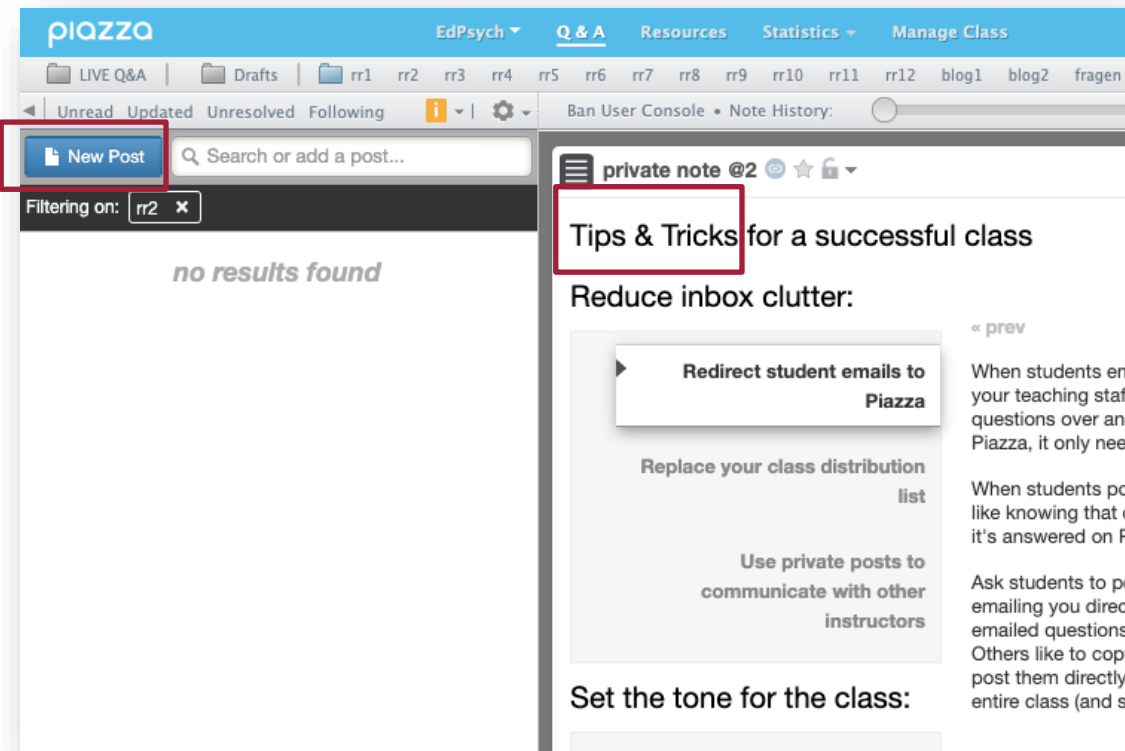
piazza

EdPsych Q & A Resources Statistics Manage Class

LIVE Q&A Drafts rr1 rr2 rr3 rr4 rr5 rr6 rr7 rr8 rr9 rr10 rr11 rr12 blog1 blog2 fragen

Unread Updated Unresolved Following

Ban User Console • Note History:

New Post

Search or add a post...

Filtering on: rr2 ✕

no results found

private note @2

Tips & Tricks for a successful class

Reduce inbox clutter:

« prev

Redirect student emails to Piazza

Replace your class distribution list

Use private posts to communicate with other instructors

When students em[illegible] your teaching staf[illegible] questions over an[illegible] Piazza, it only nee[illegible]

When students po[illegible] like knowing that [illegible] it's answered on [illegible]

Ask students to po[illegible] emailing you direc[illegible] emailed questions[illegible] Others like to cop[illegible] post them directly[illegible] entire class (and s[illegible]

Set the tone for the class: